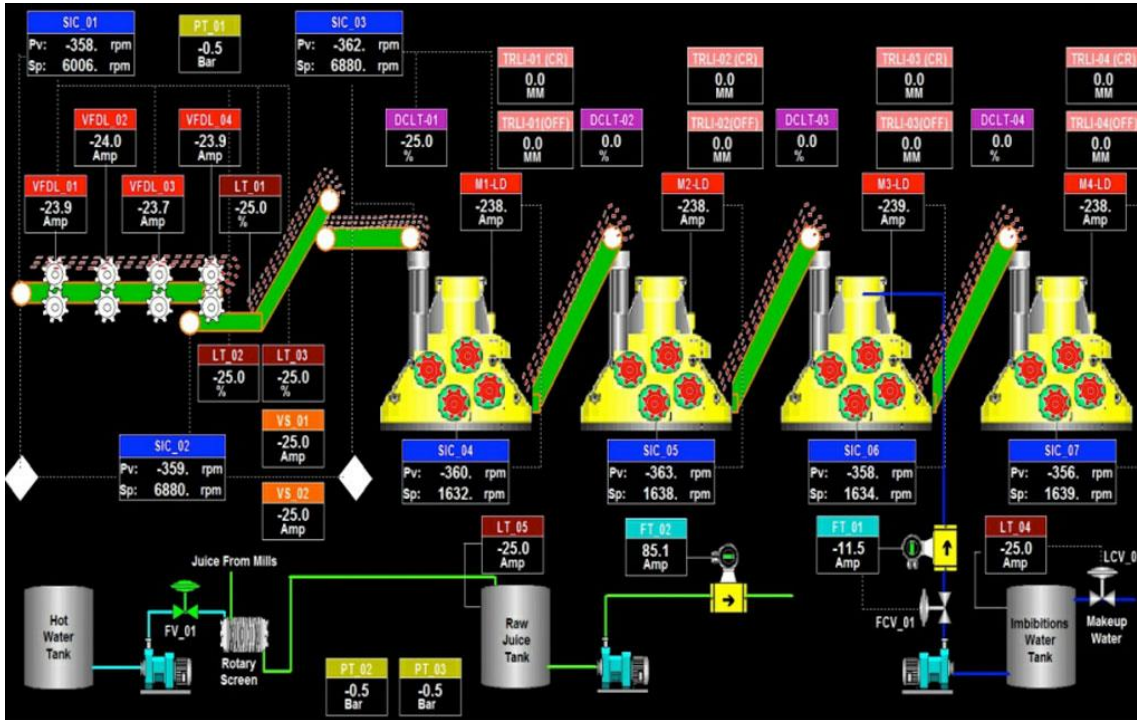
SIC_01
Pv: -358. rpm
Sp: 6006. rpm

PT_01
-0.5
Bar

SIC_03
Pv: -362. rpm
Sp: 6880. rpm

TRLI-01 (CR)
0.0
MM

TRLI-02 (CR)
0.0
MM

TRLI-03 (CR)
0.0
MM

TRLI-04 (CR)
0.0
MM

VFDL_02
-24.0
Amp

VFDL_04
-23.9
Amp

DCLT-01
-25.0
%

TRLI-01(OFF)
0.0
MM

DCLT-02
0.0
%

TRLI-02(OFF)
0.0
MM

DCLT-03
0.0
%

TRLI-03(OFF)
0.0
MM

DCLT-04
0.0
%

TRLI-04(OFF)
0.0
MM

VFDL_01
-23.9
Amp

VFDL_03
-23.7
Amp

LT_01
-25.0
%

M1-LD
-238.
Amp

M2-LD
-238.
Amp

M3-LD
-239.
Amp

M4-LD
-238.
Amp

LT_02
-25.0
%

LT_03
-25.0
%

VS_01
-25.0
Amp

SIC_02
Pv: -359. rpm
Sp: 6880. rpm

SIC_04
Pv: -360. rpm
Sp: 1632. rpm

SIC_05
Pv: -363. rpm
Sp: 1638. rpm

SIC_06
Pv: -358. rpm
Sp: 1634. rpm

SIC_07
Pv: -356. rpm
Sp: 1639. rpm

VS_02
-25.0
Amp

LT_05
-25.0
Amp

FT_02
85.1
Amp

FT_01
-11.5
Amp

LT_04
-25.0
Amp

LCV_0

Juice From Mills

Hot Water Tank

FV_01

Rotary Screen

Raw Juice Tank

FCV_01

Imbibitions Water Tank

Makeup Water

PT_02
-0.5
Bar

PT_03
-0.5
Bar